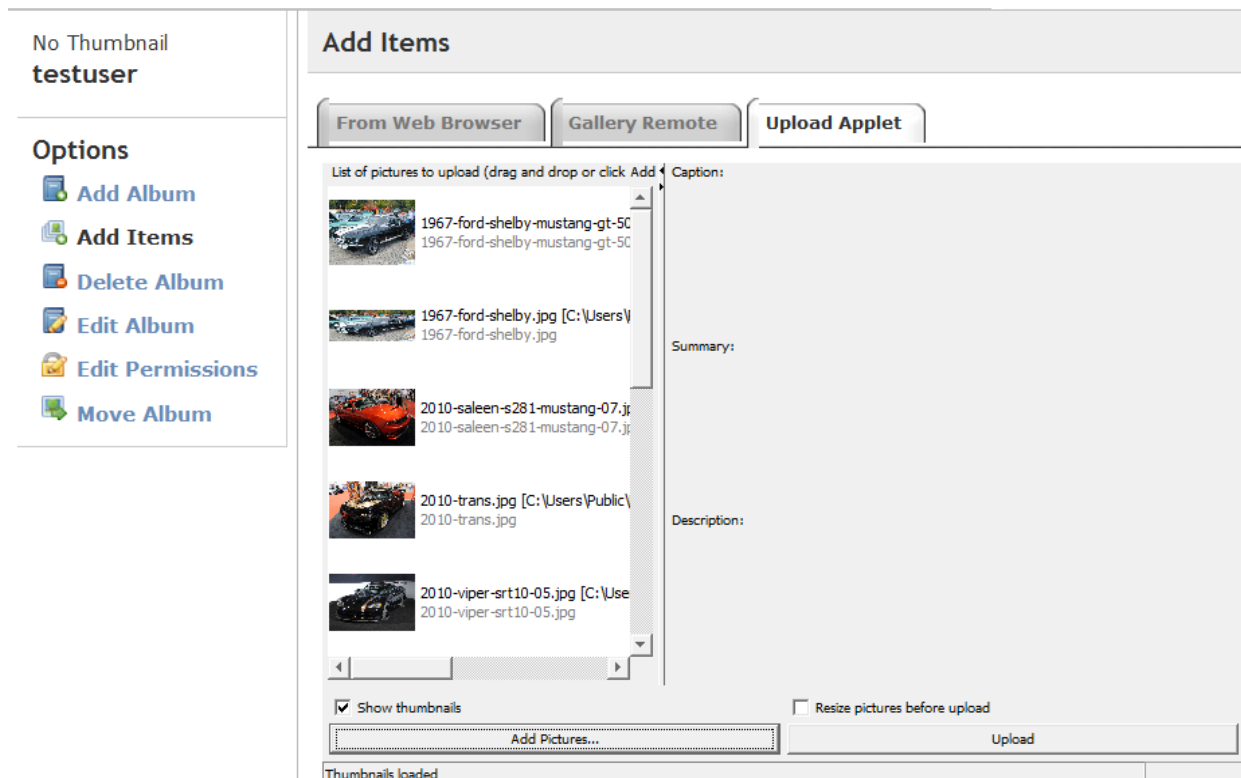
No Thumbnail
testuser

Options

Add Album

Add Items

Delete Album

Edit Album

Edit Permissions

Move Album

Add Items

From Web Browser

Gallery Remote

Upload Applet

List of pictures to upload (drag and drop or click Add

Caption:

1967-ford-shelby-mustang-gt-50
1967-ford-shelby-mustang-gt-50

1967-ford-shelby.jpg [C:\Users\
1967-ford-shelby.jpg

Summary:

2010-saleen-s281-mustang-07.jp
2010-saleen-s281-mustang-07.jp

2010-trans.jpg [C:\Users\Public\
2010-trans.jpg

Description:

2010-viper-srt10-05.jpg [C:\Use
2010-viper-srt10-05.jpg

Show thumbnails

Resize pictures before upload

Add Pictures...

Upload

Thumbnails loaded